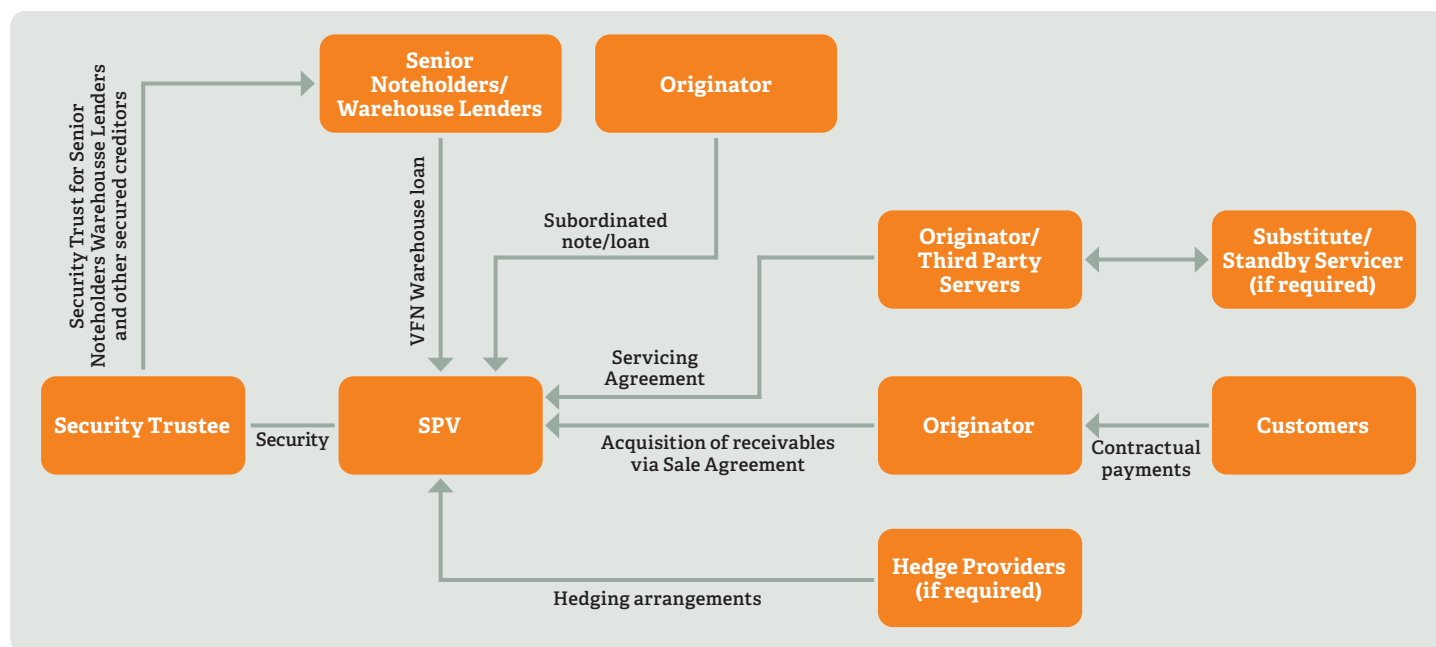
Security Trust for Senior Noteholders Warehousse Lenders and other secured creditors

Senior Noteholders/ Warehouse Lenders

Originator

VFN Warehouse loan

Subordinated note/loan

Originator/ Third Party Servers

Substitute/ Standby Servicer (if required)

Servicing Agreement

Security Trustee

Security

SPV

Acquisition of receivables via Sale Agreement

Originator

Contractual payments

Customers

Hedge Providers (if required)

Hedging arrangements